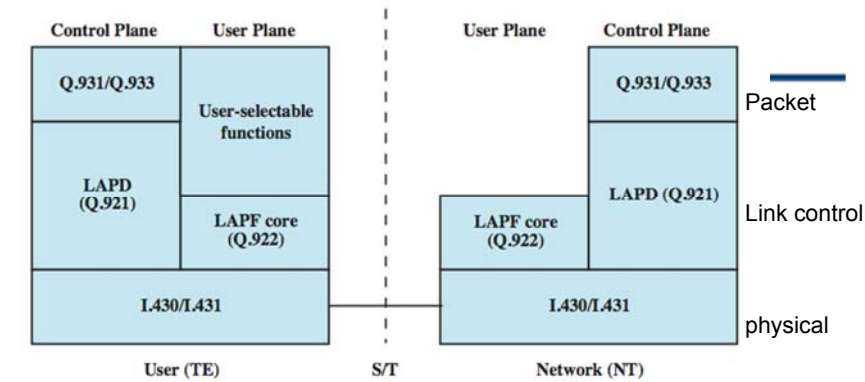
Control Plane

User Plane

Q.931/Q.933

User-selectable functions

LAPD (Q.921)

LAPF core (Q.922)

I.430/I.431

User (TE)

S/T

User Plane

Control Plane

Q.931/Q.933

LAPD (Q.921)

LAPF core (Q.922)

I.430/I.431

Network (NT)

Packet

Link control

physical